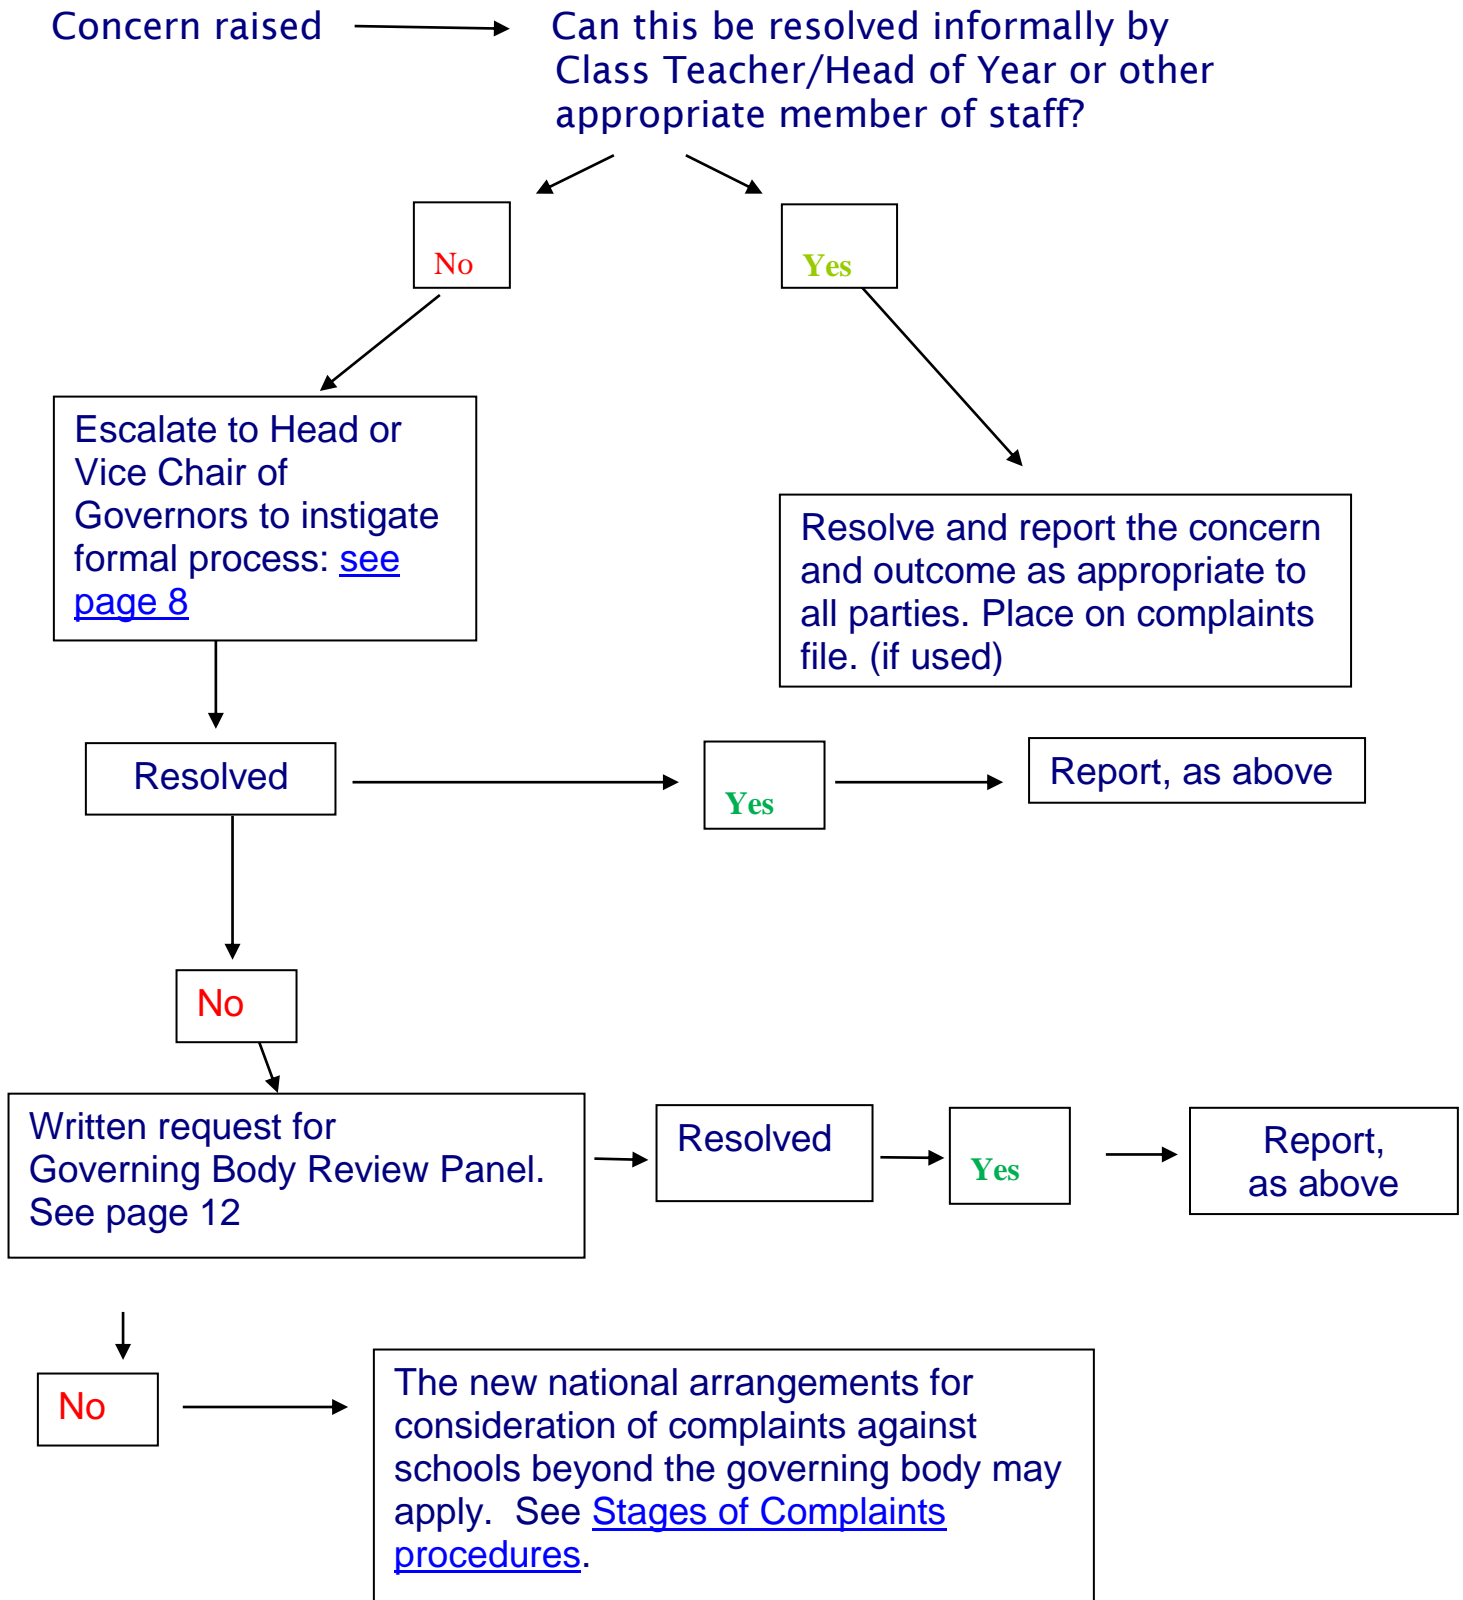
Concern raised

Can this be resolved informally by Class Teacher/Head of Year or other appropriate member of staff?

No

Yes

Escalate to Head or Vice Chair of Governors to instigate formal process: see page 8

Resolve and report the concern and outcome as appropriate to all parties. Place on complaints file. (if used)

Resolved

Yes

Report, as above

No

Written request for Governing Body Review Panel. See page 12

Resolved

Yes

Report, as above

No

The new national arrangements for consideration of complaints against schools beyond the governing body may apply. See Stages of Complaints procedures.